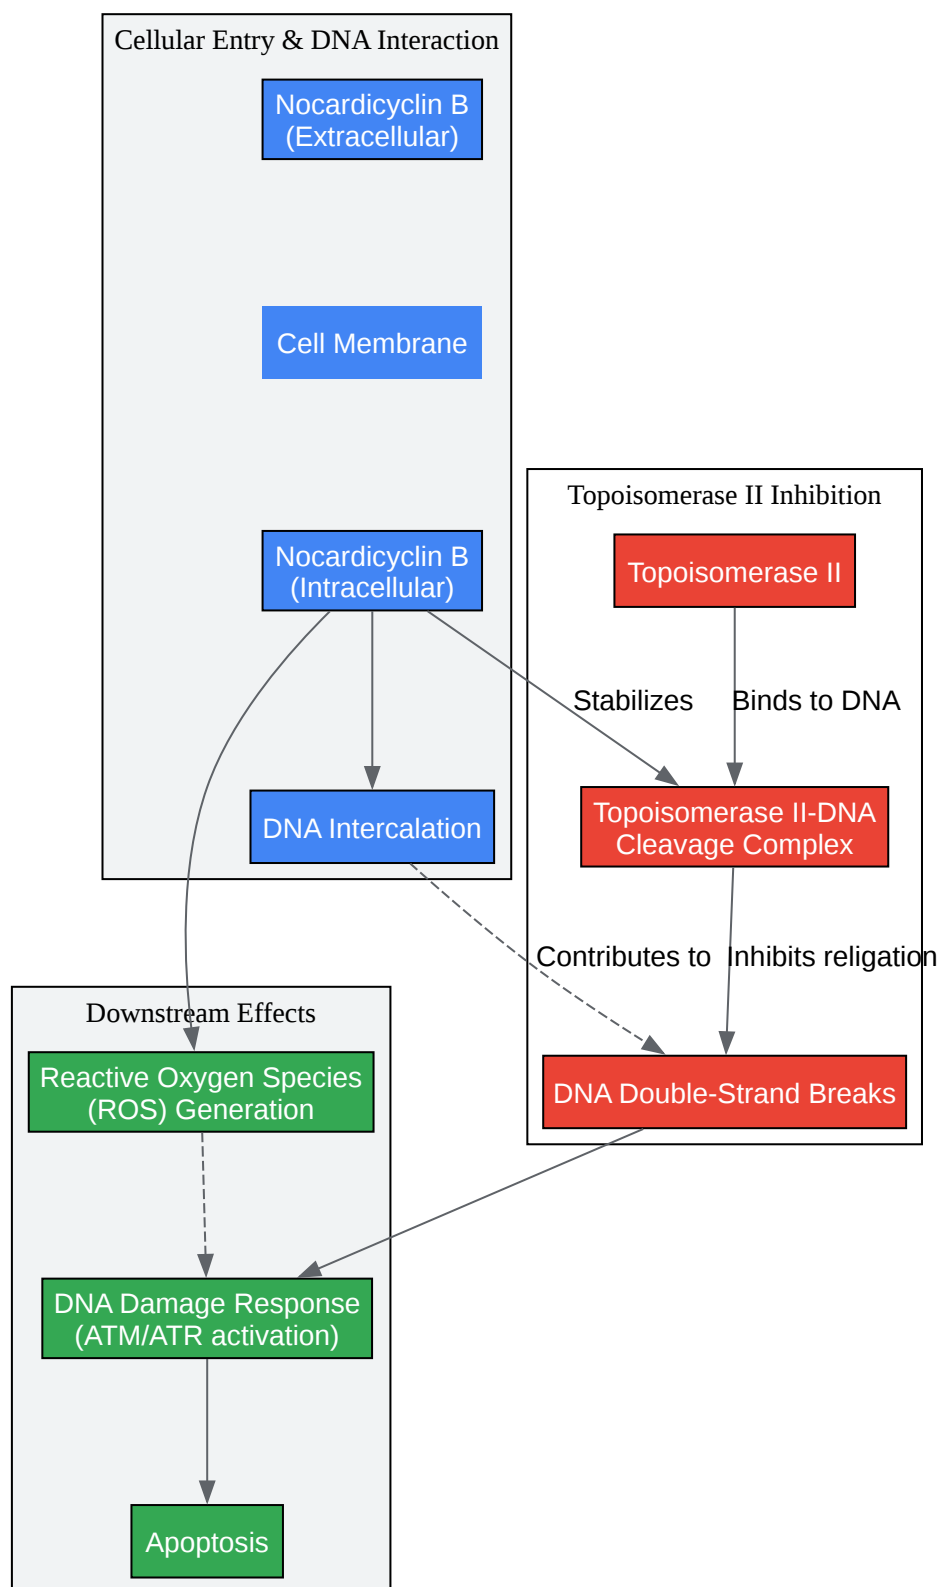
Cellular Entry & DNA Interaction

Nocardicyclin B (Extracellular)

Cell Membrane

Nocardicyclin B (Intracellular)

DNA Intercalation

Topoisomerase II Inhibition

Topoisomerase II

Stabilizes

Binds to DNA

Topoisomerase II-DNA Cleavage Complex

Contributes to

Inhibits religation

DNA Double-Strand Breaks

Downstream Effects

Reactive Oxygen Species (ROS) Generation

DNA Damage Response (ATM/ATR activation)

Apoptosis